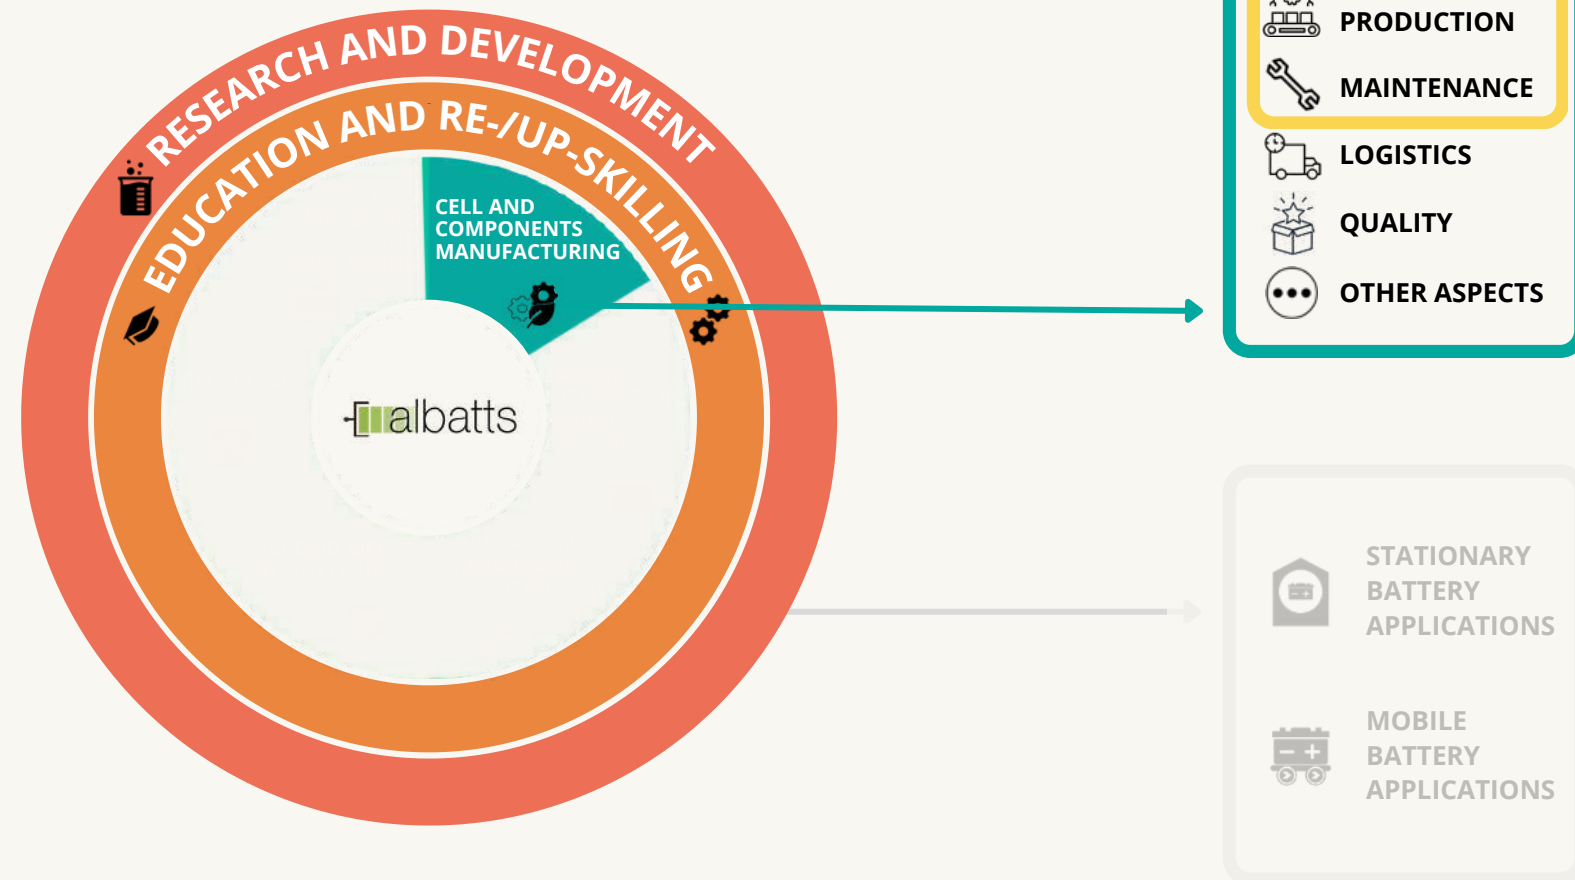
RESEARCH AND DEVELOPMENT

EDUCATION AND RE-/UP-SKILLING

CELL AND COMPONENTS MANUFACTURING

albatts

PRODUCTION

MAINTENANCE

LOGISTICS

QUALITY

OTHER ASPECTS

STATIONARY BATTERY APPLICATIONS

MOBILE BATTERY APPLICATIONS